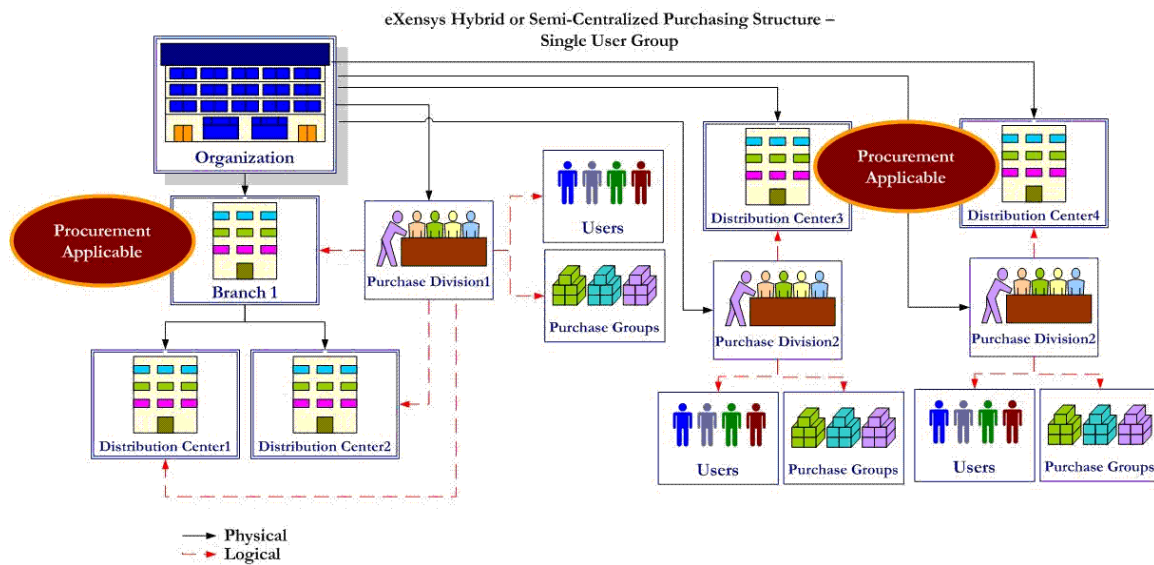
eXensys Hybrid or Semi-Centralized Purchasing Structure – Single User Group

Organization

Procurement Applicable

Branch 1

Purchase Division1

Users

Purchase Groups

Distribution Center3

Procurement Applicable

Distribution Center4

Purchase Division2

Purchase Division2

Distribution Center1

Distribution Center2

Users

Purchase Groups

Users

Purchase Groups

Physical

Logical